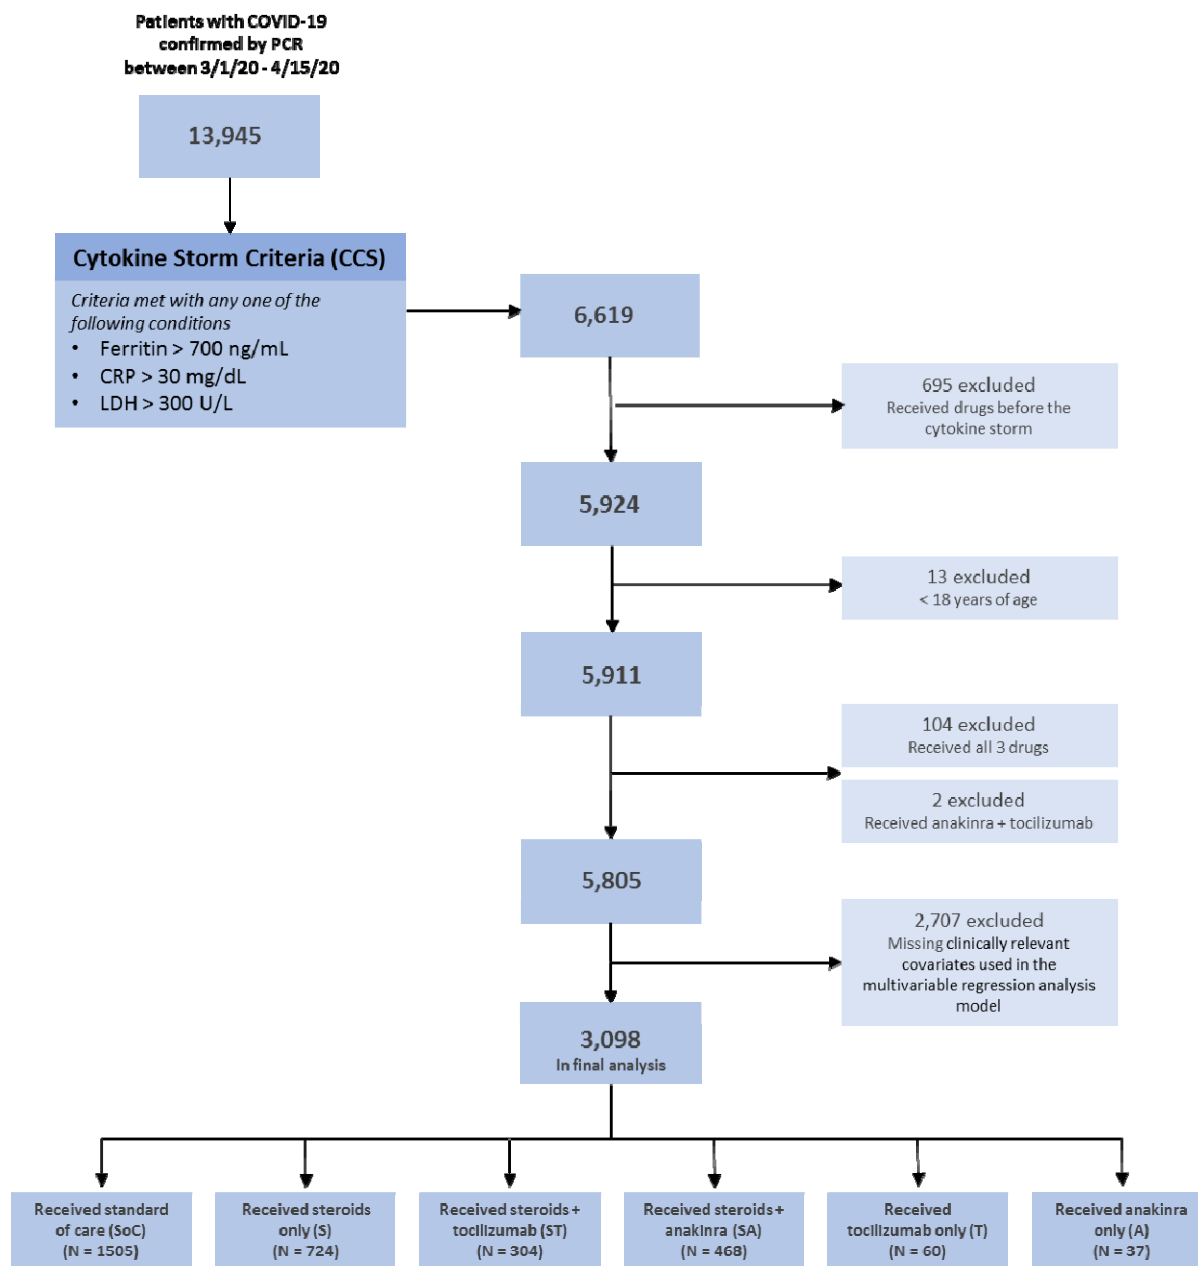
Patients with COVID-19 confirmed by PCR between 3/1/20 - 4/15/20

13,945

Cytokine Storm Criteria (CCS)

Criteria met with any one of the following conditions

- Ferritin > 700 ng/mL
- CRP > 30 mg/dL
- LDH > 300 U/L

6,619

695 excluded
Received drugs before the cytokine storm

5,924

13 excluded
< 18 years of age

5,911

104 excluded
Received all 3 drugs

2 excluded
Received anakinra + tocilizumab

5,805

2,707 excluded
Missing clinically relevant covariates used in the multivariable regression analysis model

3,098
In final analysis

Received standard of care (SoC) (N = 1505)

Received steroids only (S) (N = 724)

Received steroids + tocilizumab (ST) (N = 304)

Received steroids + anakinra (SA) (N = 468)

Received tocilizumab only (T) (N = 60)

Received anakinra only (A) (N = 37)